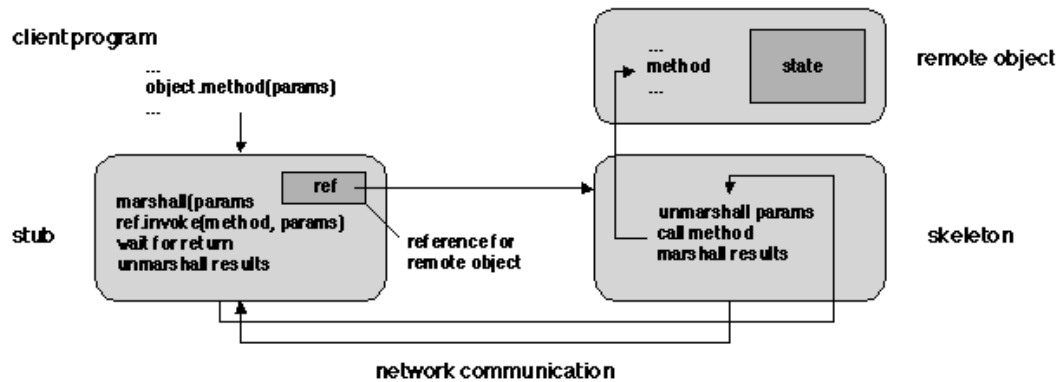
client program

...
object.method(params)
...

...
method
...

state

remote object

ref

marshall(params
ref.invoke(method, params)
wait for return
unmarshall results

stub

reference for remote object

unmarshall params
call method
marshall results

skeleton

network communication